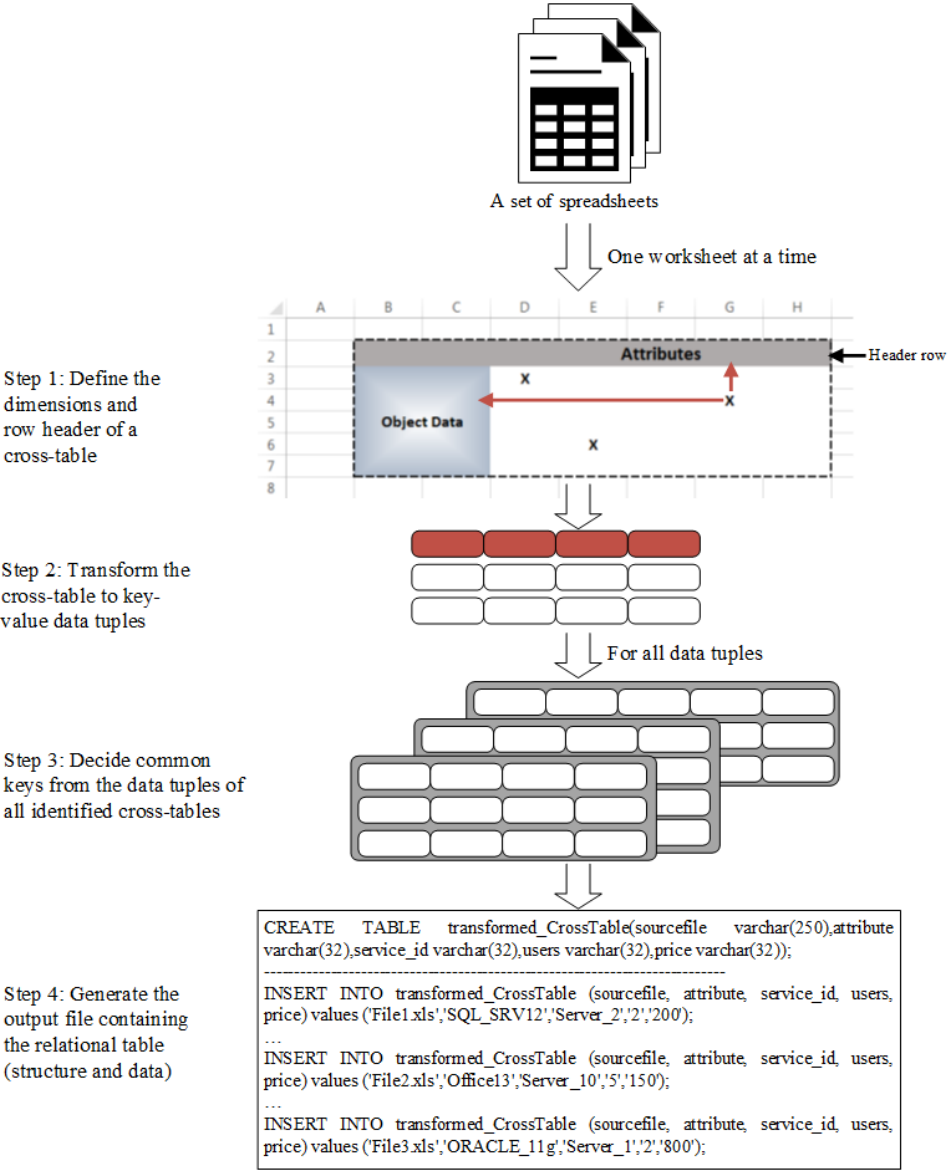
A set of spreadsheets

One worksheet at a time

| | A | B | C | D | E | F | G | H |
|---|---|---|---|---|---|---|---|---|
| 1 | | | | | | | | |
| 2 | | | | | Attributes | | | |
| 3 | | | | x | | | | |
| 4 | | | | | | | x | |
| 5 | | Object Data | | | | | | |
| 6 | | | | | x | | | |
| 7 | | | | | | | | |
| 8 | | | | | | | | |

Header row

Step 1: Define the dimensions and row header of a cross-table

Step 2: Transform the cross-table to key-value data tuples

For all data tuples

Step 3: Decide common keys from the data tuples of all identified cross-tables

Step 4: Generate the output file containing the relational table (structure and data)

CREATE TABLE transformed_CrossTable(sourcefile varchar(250),attribute varchar(32),service_id varchar(32),users varchar(32),price varchar(32));
--------------------------------------------------------------------------------
INSERT INTO transformed_CrossTable (sourcefile, attribute, service_id, users, price) values ('File1.xls','SQL_SRV12','Server_2','2','200');
…
INSERT INTO transformed_CrossTable (sourcefile, attribute, service_id, users, price) values ('File2.xls','Office13','Server_10','5','150');
…
INSERT INTO transformed_CrossTable (sourcefile, attribute, service_id, users, price) values ('File3.xls','ORACLE_11g','Server_1','2','800');